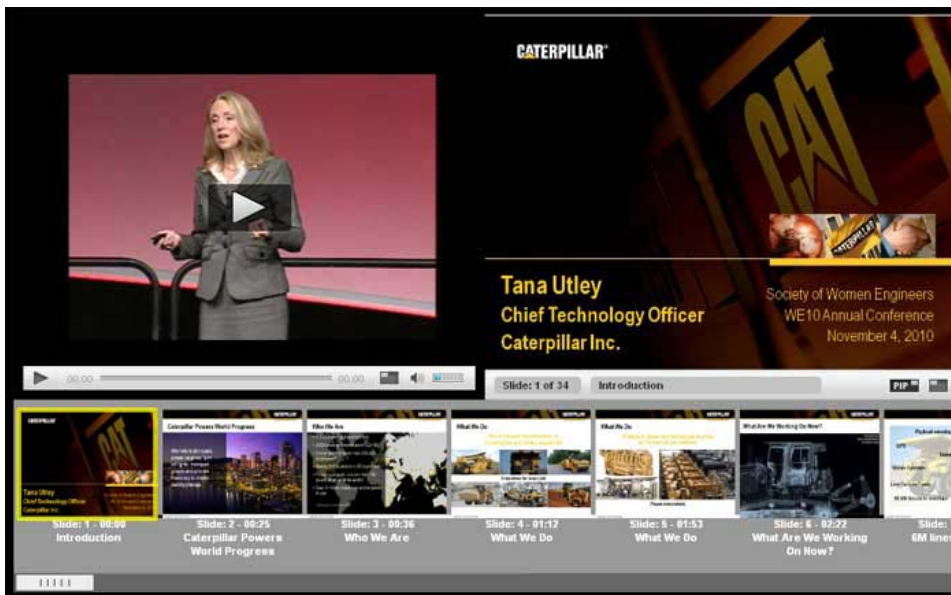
CATERPILLAR

CAT

Tana Utley
Chief Technology Officer
Caterpillar Inc.

Society of Women Engineers
WE10 Annual Conference
November 4, 2010

00:00 00:00

Slide: 1 of 34 Introduction

PIP

Tana Utley
Chief Technology Officer
Caterpillar Inc.

Caterpillar Powers World Progress

Who We Are

What We Do

What We Do

What Are We Working On Now?

Slide: 1 - 00:00
Introduction

Slide: 2 - 00:25
Caterpillar Powers World Progress

Slide: 3 - 00:36
Who We Are

Slide: 4 - 01:12
What We Do

Slide: 5 - 01:53
What We Do

Slide: 6 - 02:22
What Are We Working On Now?

Slide:
6M lines